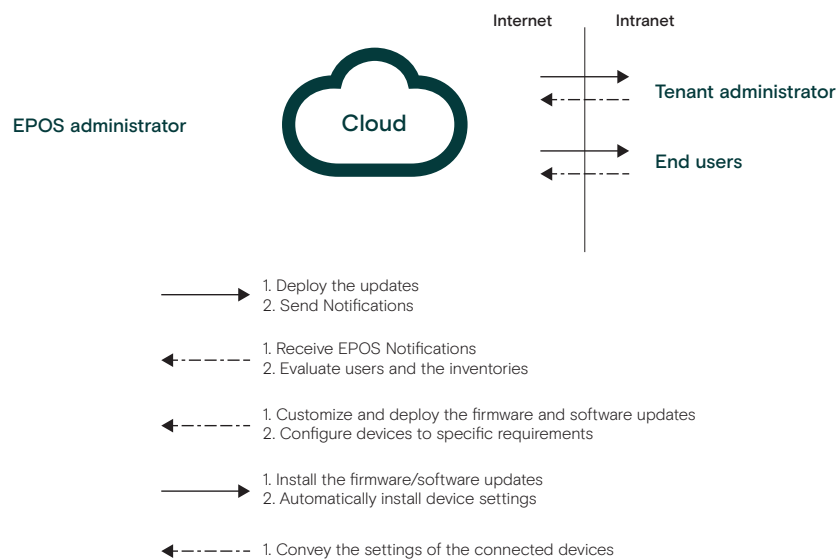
Internet Intranet

EPOS administrator

Cloud

Tenant administrator

End users

1. Deploy the updates
2. Send Notifications

1. Receive EPOS Notifications
2. Evaluate users and the inventories

1. Customize and deploy the firmware and software updates
2. Configure devices to specific requirements

1. Install the firmware/software updates
2. Automatically install device settings

1. Convey the settings of the connected devices